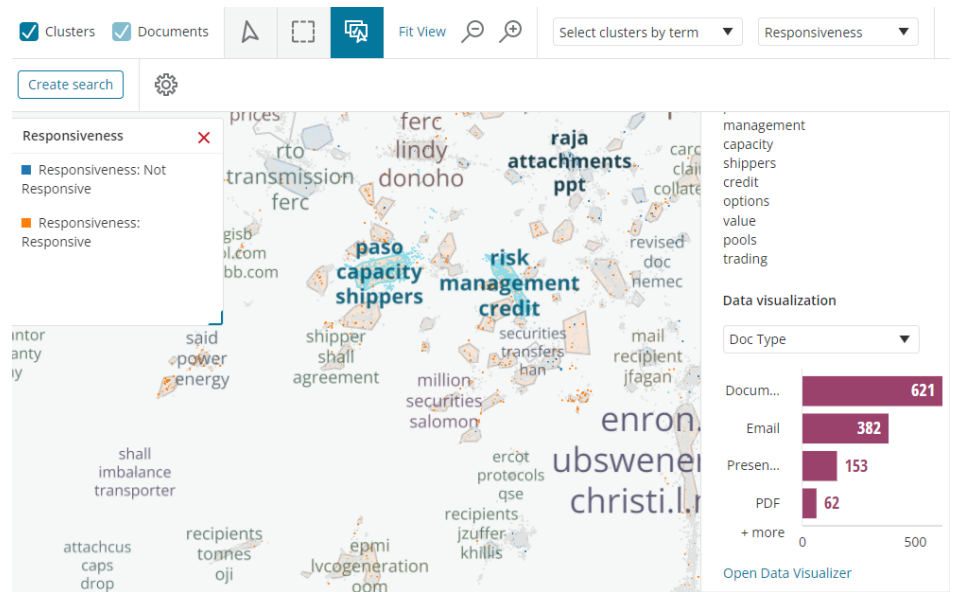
Clusters Documents Fit View Select clusters by term Responsiveness

Create search

Responsiveness

Responsiveness: Not Responsive

Responsiveness: Responsive

prices
rto
transmission
ferc
gisb
ol.com
bb.com
ferc
lindy
donoho
raja
attachments
ppt
paso
capacity
shippers
risk
management
credit
carc
clai
collate
revised
doc
nemec
antor
anty
y
said
power
energy
shipper
shall
agreement
securities
transfers
han
mail
recipient
jfagan
million
securities
salomon
enron.
ubswener
christi.l.n
ercot
protocols
qse
shall
imbalance
transporter
recipients
jzuffer
khillis
attachcus
caps
drop
recipients
tonnes
oji
epmi
lvcogeneration
oom

management
capacity
shippers
credit
options
value
pools
trading

Data visualization

Doc Type

| | |
|---|---|
| Docum... | 621 |
| Email | 382 |
| Presen... | 153 |
| PDF | 62 |

+ more
0 500

Open Data Visualizer